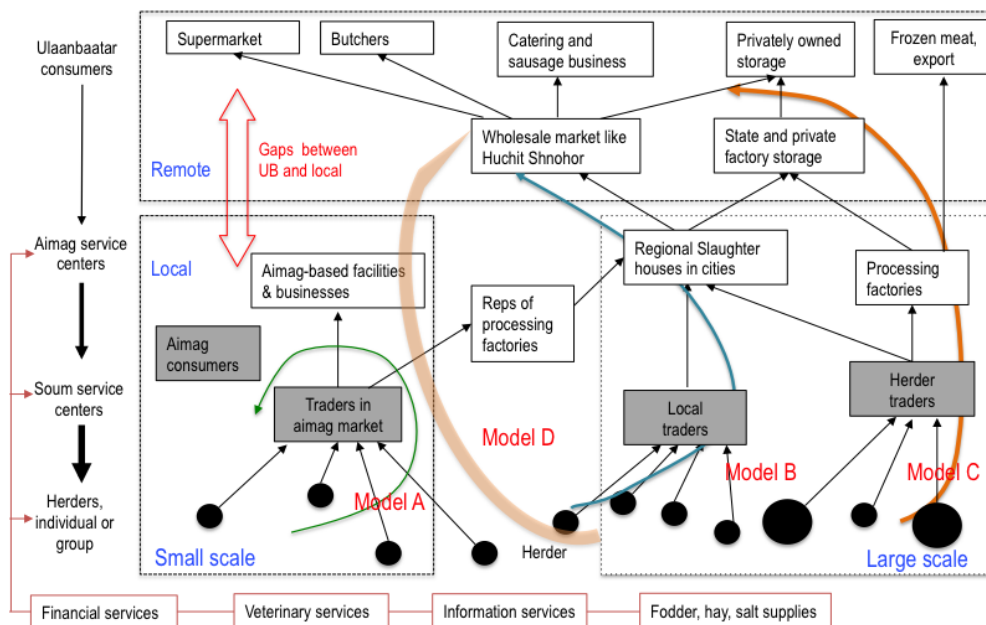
Ulaanbaatar consumers

Supermarket

Butchers

Catering and sausage business

Privately owned storage

Frozen meat, export

Remote

Gaps between UB and local

Wholesale market like Huchit Shnohor

State and private factory storage

Aimag service centers

Local

Aimag-based facilities & businesses

Reps of processing factories

Regional Slaughter houses in cities

Processing factories

Aimag consumers

Soum service centers

Traders in aimag market

Model D

Local traders

Herder traders

Herders, individual or group

Model A

Model B

Model C

Small scale

Herder

Large scale

Financial services

Veterinary services

Information services

Fodder, hay, salt supplies